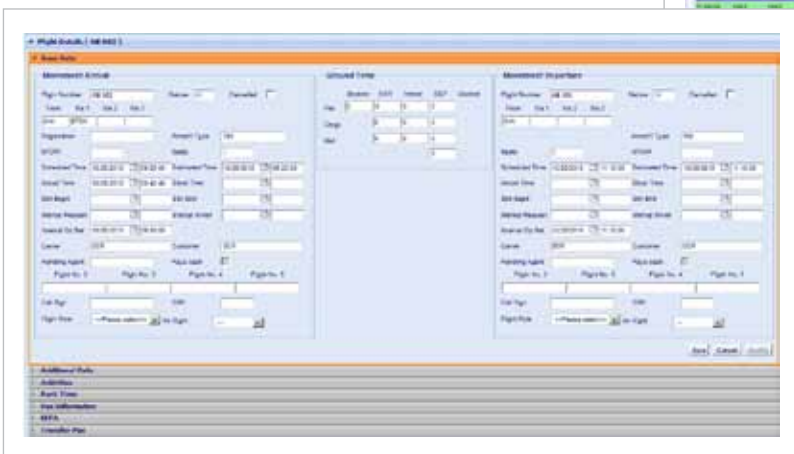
Flight Details [ 5B 002 ]

Basic Data

Movement Arrival

Flight Number 5B 002
Cancelled

Registration
Aircraft Type
Stand

Scheduled Time
Estimated Time
Actual Time
Block Time

Carrier
Customer
Handling Agent

Flight No. 2 Flight No. 3 Flight No. 4 Flight No. 5

Call Sign
Flight Rule --Please select--

Ground Time

Movement Departure

Flight Number 5B 002
Cancelled

Registration
Aircraft Type
Stand

Scheduled Time
Estimated Time
Actual Time
Block Time

Carrier
Customer
Handling Agent

Flight No. 2 Flight No. 3 Flight No. 4 Flight No. 5

Call Sign
Flight Rule --Please select--

Save Cancel Modify

Additional Data
Activities
Rush Time
Pax Information
BEPA
Transfer Pax